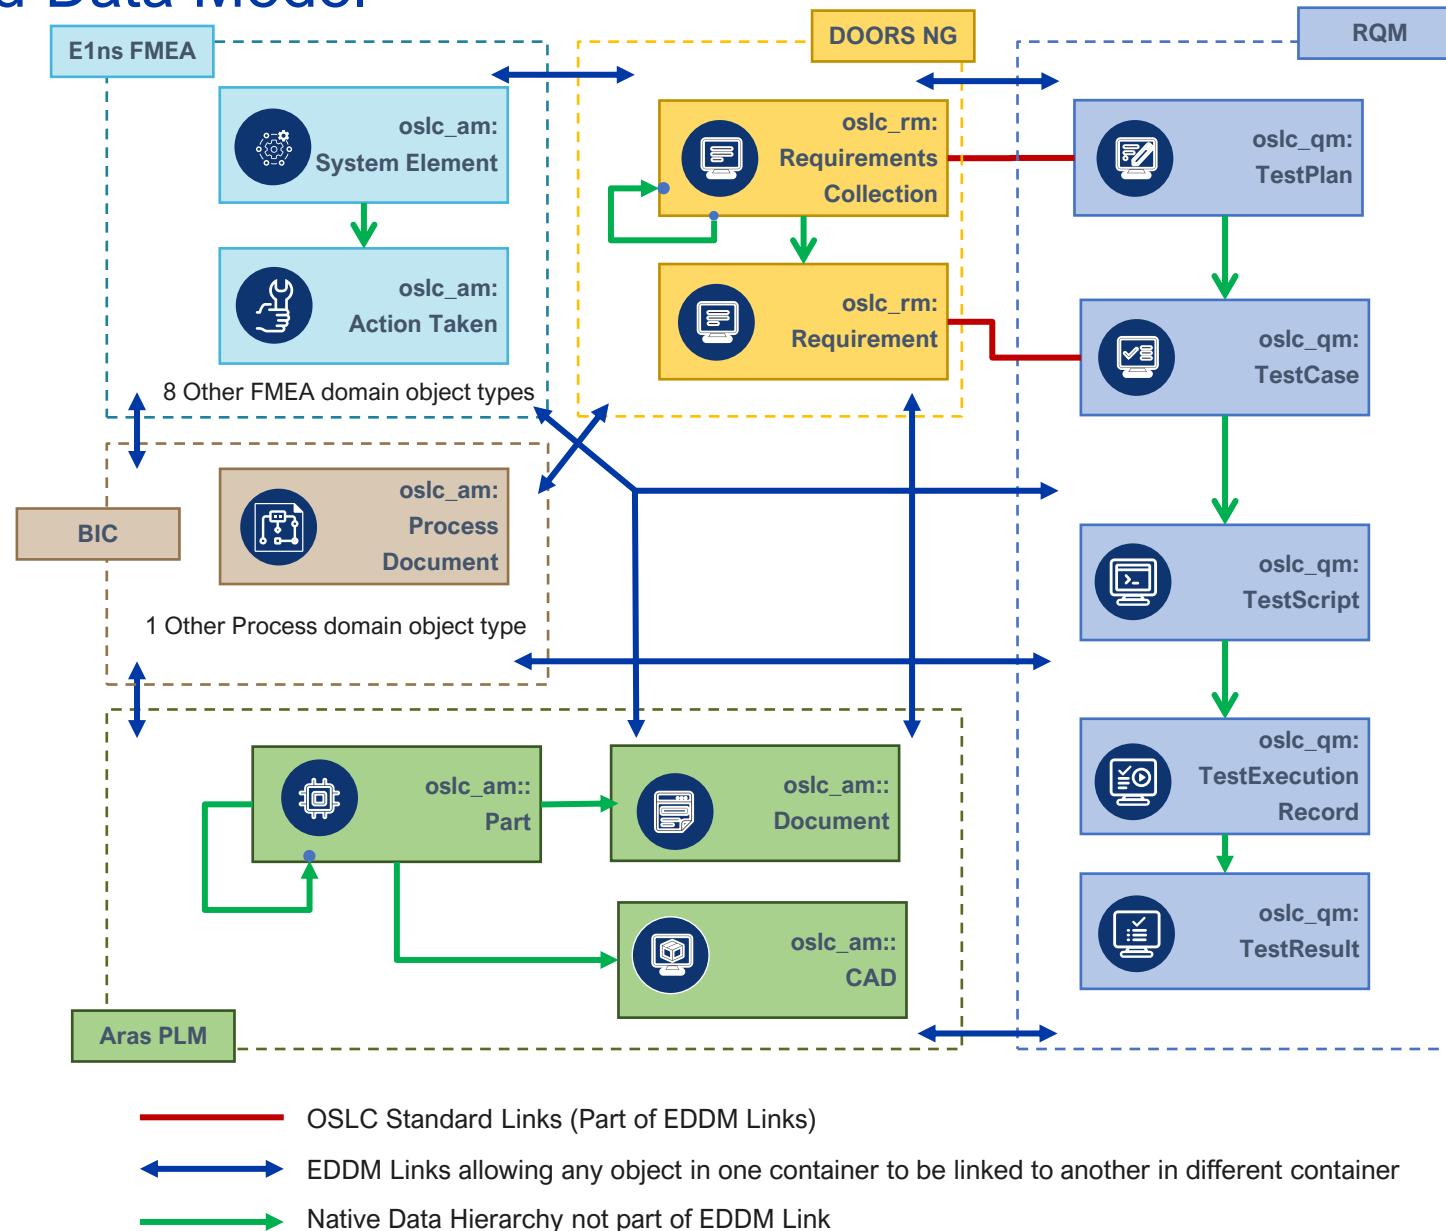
d Data Model

E1ns FMEA

DOORS NG

RQM

oslc_am: System Element

oslc_am: Action Taken

8 Other FMEA domain object types

oslc_rm: Requirements Collection

oslc_rm: Requirement

oslc_qm: TestPlan

oslc_qm: TestCase

BIC

oslc_am: Process Document

1 Other Process domain object type

oslc_qm: TestScript

oslc_qm: TestExecution Record

oslc_qm: TestResult

oslc_am:: Part

oslc_am:: Document

oslc_am:: CAD

Aras PLM

OSLC Standard Links (Part of EDDM Links)

EDDM Links allowing any object in one container to be linked to another in different container

Native Data Hierarchy not part of EDDM Link